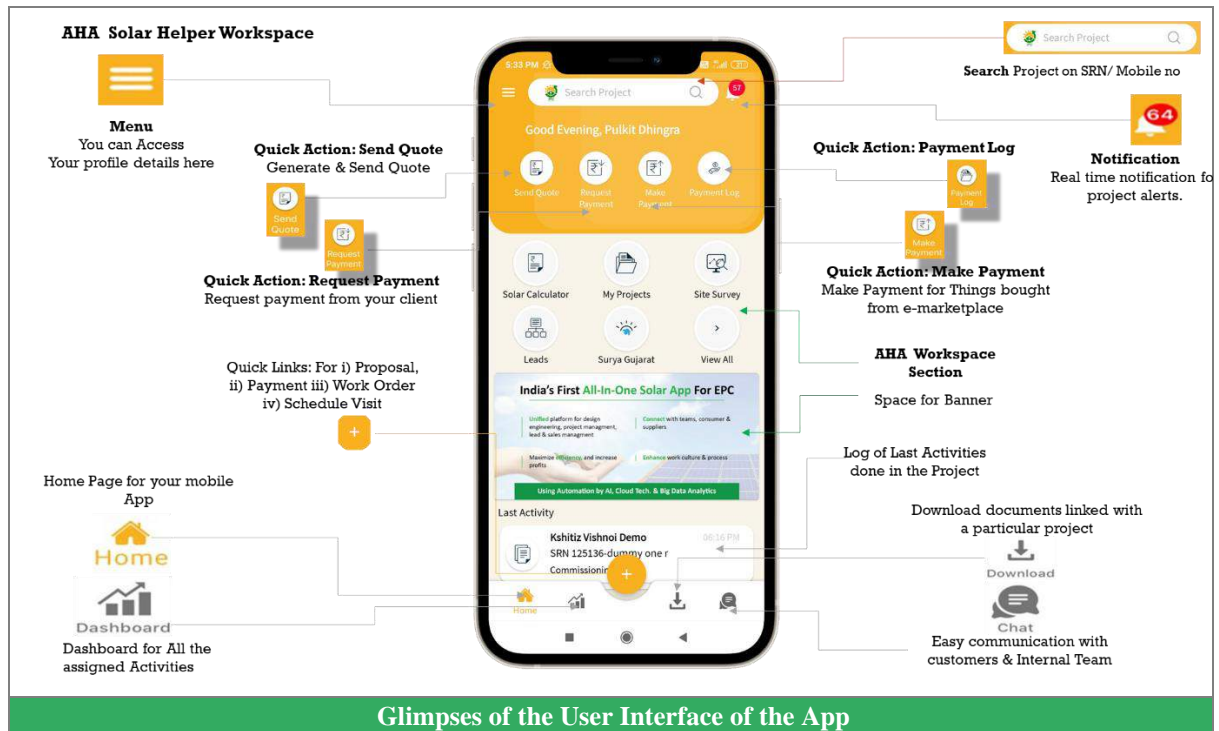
AHA Solar Helper Workspace

Menu
You can Access Your profile details here

Quick Action: Send Quote
Generate & Send Quote

Send Quote

Request Payment

Quick Action: Request Payment
Request payment from your client

Quick Links: For i) Proposal, ii) Payment iii) Work Order iv) Schedule Visit

Home Page for your mobile App

Home

Dashboard

Dashboard for All the assigned Activities

Search Project

Search Project on SRN/ Mobile no

64

Notification
Real time notification fo project alerts.

Quick Action: Payment Log

Payment Log

Make Payment

Quick Action: Make Payment
Make Payment for Things bought from e-marketplace

AHA Workspace Section

Space for Banner

Log of Last Activities done in the Project

Download documents linked with a particular project

Download

Chat

Easy communication with customers & Internal Team

5:33 PM

Search Project

57

Good Evening, Pulkit Dhingra

Send Quote
Request Payment
Make Payment
Payment Log

Solar Calculator
My Projects
Site Survey
Leads
Surya Gujarat
View All

India's First All-In-One Solar App For EPC

Unified platform for design engineering, project managment, lead & sales managment

Connect with teams, consumer & suppliers

Maximize efficiency and increase profits

Enhance work culture & process

Using Automation by AI, Cloud Tech. & Big Data Analytics

Last Activity

Kshitiz Vishnoi Demo
06:16 PM
SRN 125136-dummy one r
Commissionin

Home

Glimpses of the User Interface of the App